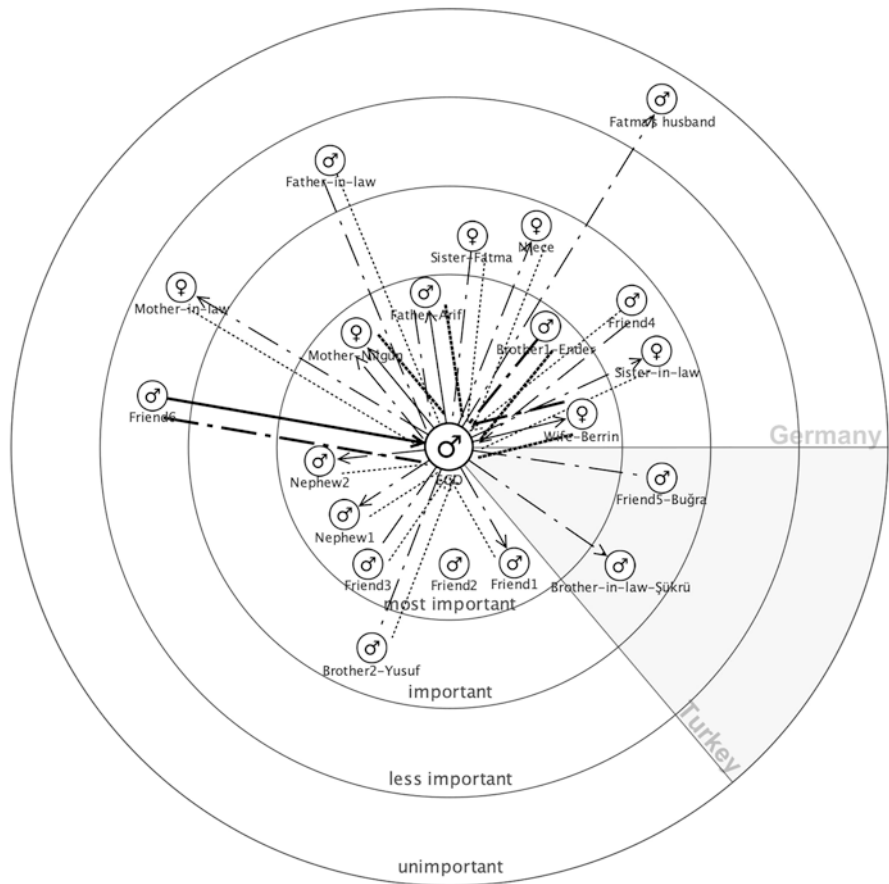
♂
Fatmas husband

♂
Father-in-law

♀
Sister-Fatma

♀
Niece

♀
Mother-in-law

♂
Father-Arif

♂
Brother1-Ender

♂
Friend4

♀
Mother-Nilgun

♀
Sister-in-law

♂
Friend6

♀
Wife-Berrin

Germany

♂
EGO

♂
Nephew2

♂
Friend5-Buğra

♂
Nephew1

♂
Brother-in-law-Şükrü

♂
Friend3

♂
Friend2

♂
Friend1

most important

♂
Brother2-Yusuf

important

Turkey

less important

unimportant